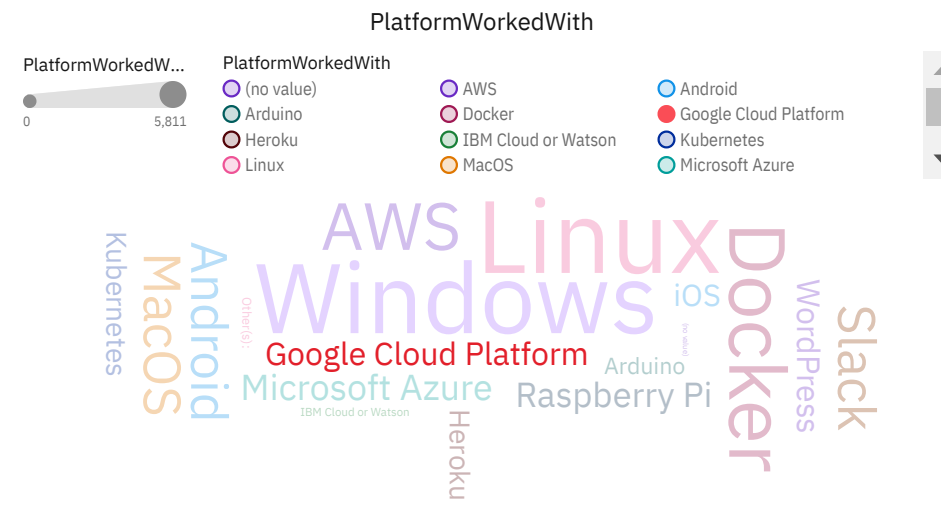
PlatformWorkedWith

PlatformWorkedW...

0 5,811

PlatformWorkedWith

(no value)
AWS
Android
Arduino
Docker
Google Cloud Platform
Heroku
IBM Cloud or Watson
Kubernetes
Linux
MacOS
Microsoft Azure

AWS
Linux
Kubernetes
MacOS
Android
Windows
Docker
Other(s):
iOS
(no value)
WordPress
Slack
Google Cloud Platform
Arduino
Microsoft Azure
Raspberry Pi
IBM Cloud or Watson
Heroku